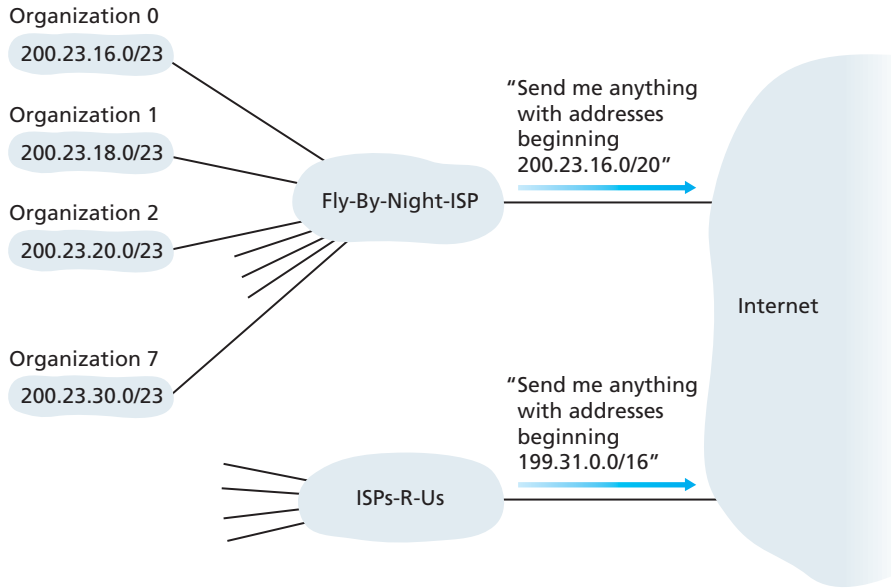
Organization 0
200.23.16.0/23

Organization 1
200.23.18.0/23

Organization 2
200.23.20.0/23

Organization 7
200.23.30.0/23

Fly-By-Night-ISP

"Send me anything with addresses beginning 200.23.16.0/20"

Internet

"Send me anything with addresses beginning 199.31.0.0/16"

ISPs-R-Us